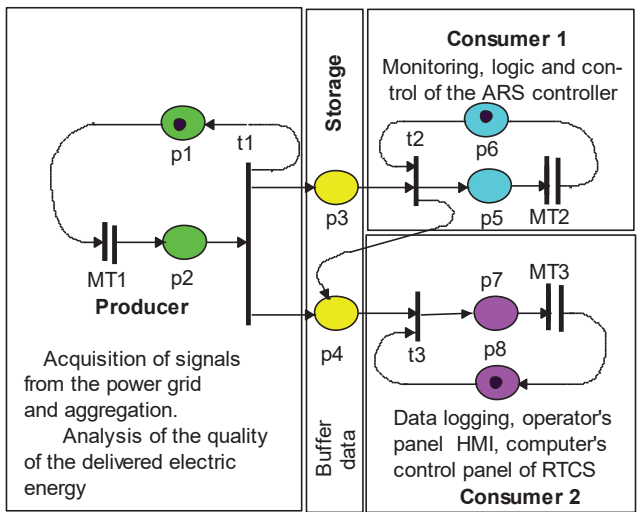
Consumer 1
Monitoring, logic and control of the ARS controller

Storage

t1
p1
t2
p6
p3
p5
MT2
MT1
p2
Producer
p4
p7
MT3
t3
p8

Acquisition of signals from the power grid and aggregation.
Analysis of the quality of the delivered electric energy

Buffer data

Data logging, operator's panel HMI, computer's control panel of RTCS
Consumer 2